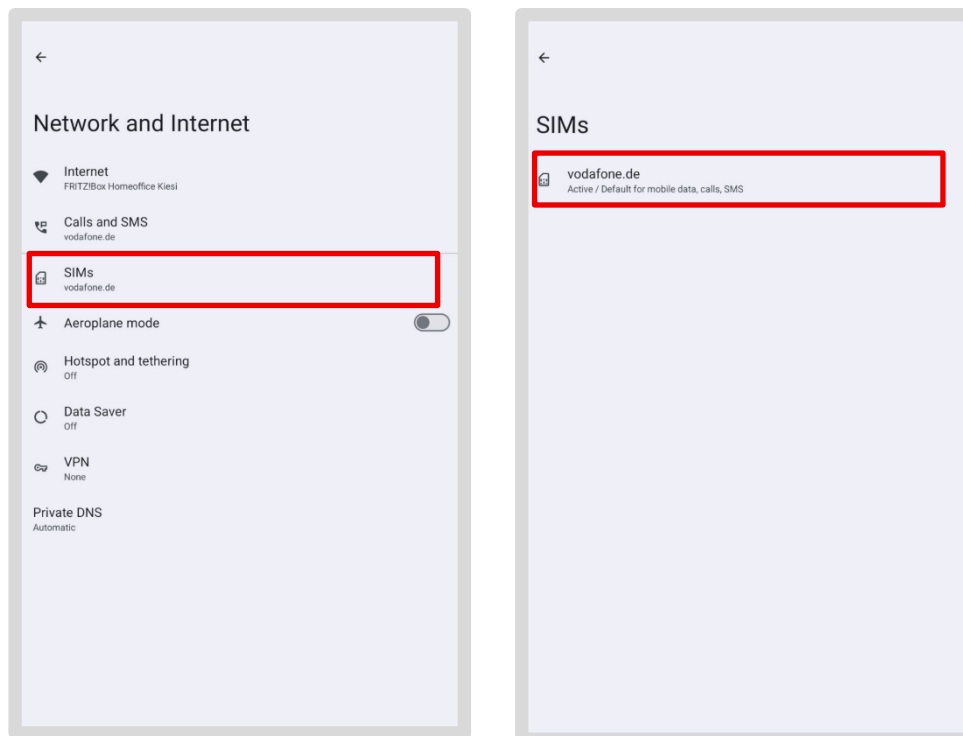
←

Network and Internet

Internet
FRITZ!Box Homeoffice Kiesi

Calls and SMS
vodafone.de

SIMs
vodafone.de

Aeroplane mode

Hotspot and tethering
Off

Data Saver
Off

VPN
None

Private DNS
Automatic

←

SIMs

vodafone.de
Active / Default for mobile data, calls, SMS